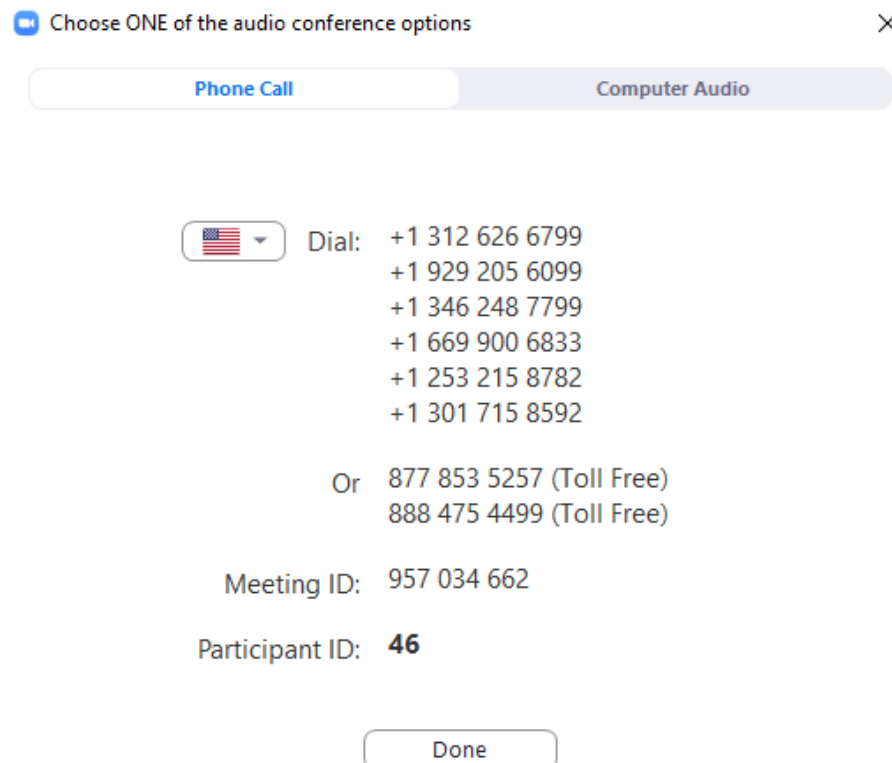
Choose ONE of the audio conference options

Phone Call

Computer Audio

Dial: +1 312 626 6799
+1 929 205 6099
+1 346 248 7799
+1 669 900 6833
+1 253 215 8782
+1 301 715 8592

Or 877 853 5257 (Toll Free)
888 475 4499 (Toll Free)

Meeting ID: 957 034 662

Participant ID: 46

Done